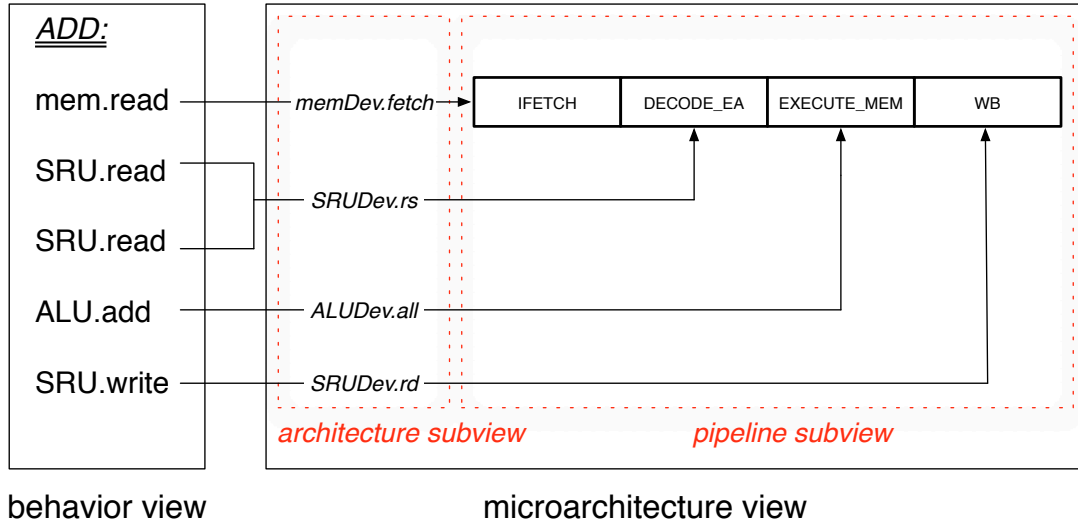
ADD:

mem.read

SRU.read

SRU.read

ALU.add

SRU.write

memDev.fetch

SRUDev.rs

ALUDev.all

SRUDev.rd

| IFETCH | DECODE_EA | EXECUTE_MEM | WB |
|---|---|---|---|

architecture subview

pipeline subview

behavior view

microarchitecture view